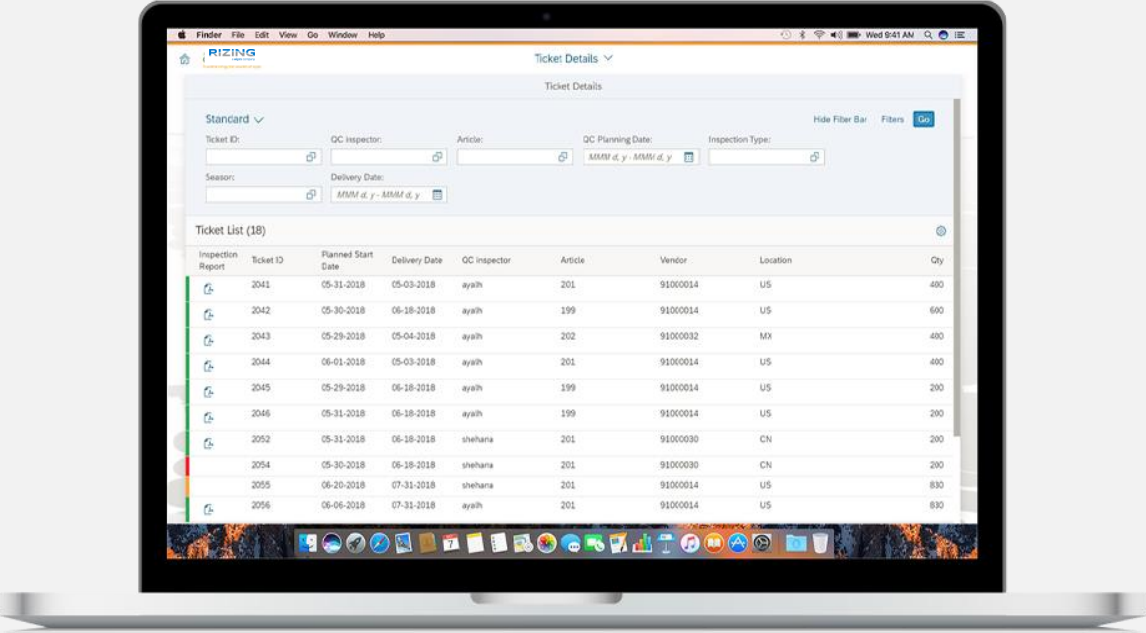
Finder File Edit View Go Window Help

Wed 9:41 AM

RIZING

Ticket Details

Ticket Details

Standard

Hide Filter Bar Filters Go

Ticket ID:

QC Inspector:

Article:

QC Planning Date:

MMM d, y - MMM d, y

Inspection Type:

Season:

Delivery Date:

MMM d, y - MMM d, y

Ticket List (18)

| Inspection Report | Ticket ID | Planned Start Date | Delivery Date | QC Inspector | Article | Vendor | Location | Qty |
|---|---|---|---|---|---|---|---|---|
| | 2041 | 05-31-2018 | 05-03-2018 | ayalh | 201 | 91000014 | US | 400 |
| | 2042 | 05-30-2018 | 06-18-2018 | ayalh | 199 | 91000014 | US | 600 |
| | 2043 | 05-29-2018 | 05-04-2018 | ayalh | 202 | 91000032 | MX | 400 |
| | 2044 | 06-01-2018 | 05-03-2018 | ayalh | 201 | 91000014 | US | 400 |
| | 2045 | 05-29-2018 | 06-18-2018 | ayalh | 199 | 91000014 | US | 200 |
| | 2046 | 05-31-2018 | 06-18-2018 | ayalh | 199 | 91000014 | US | 200 |
| | 2052 | 05-31-2018 | 06-18-2018 | shehana | 201 | 91000030 | CN | 200 |
| | 2054 | 05-30-2018 | 06-18-2018 | shehana | 201 | 91000030 | CN | 200 |
| | 2055 | 06-20-2018 | 07-31-2018 | shehana | 201 | 91000014 | US | 830 |
| | 2056 | 06-06-2018 | 07-31-2018 | ayalh | 201 | 91000014 | US | 830 |